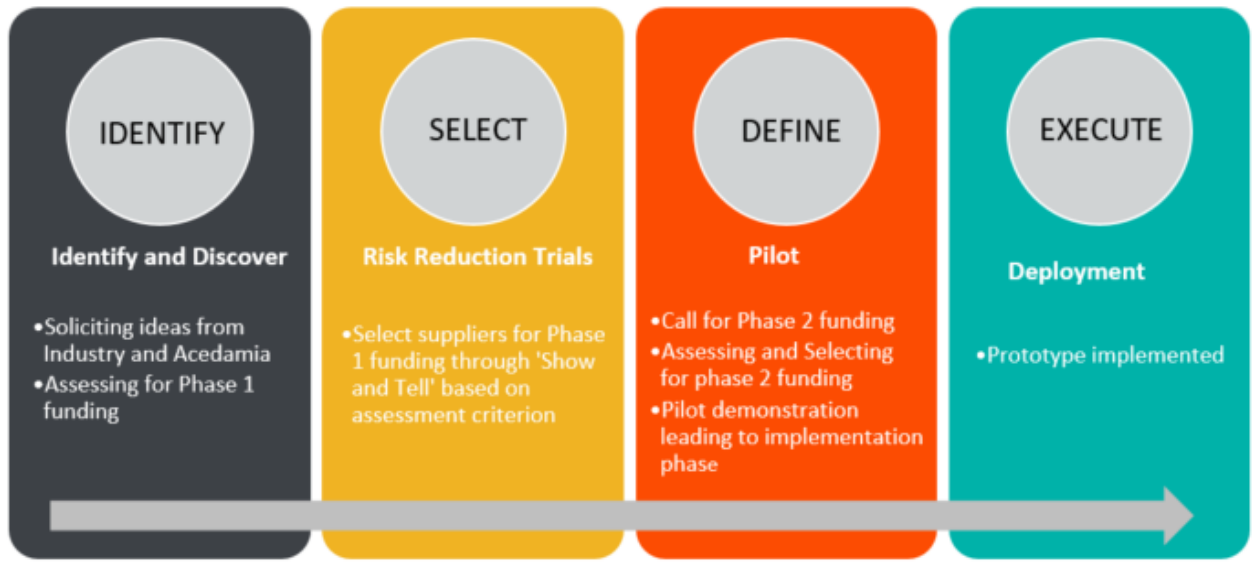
IDENTIFY

Identify and Discover

•Soliciting ideas from Industry and Acedamia
•Assessing for Phase 1 funding

SELECT

Risk Reduction Trials

•Select suppliers for Phase 1 funding through 'Show and Tell' based on assessment criterion

DEFINE

Pilot

•Call for Phase 2 funding
•Assessing and Selecting for phase 2 funding
•Pilot demonstration leading to implementation phase

EXECUTE

Deployment

•Prototype implemented